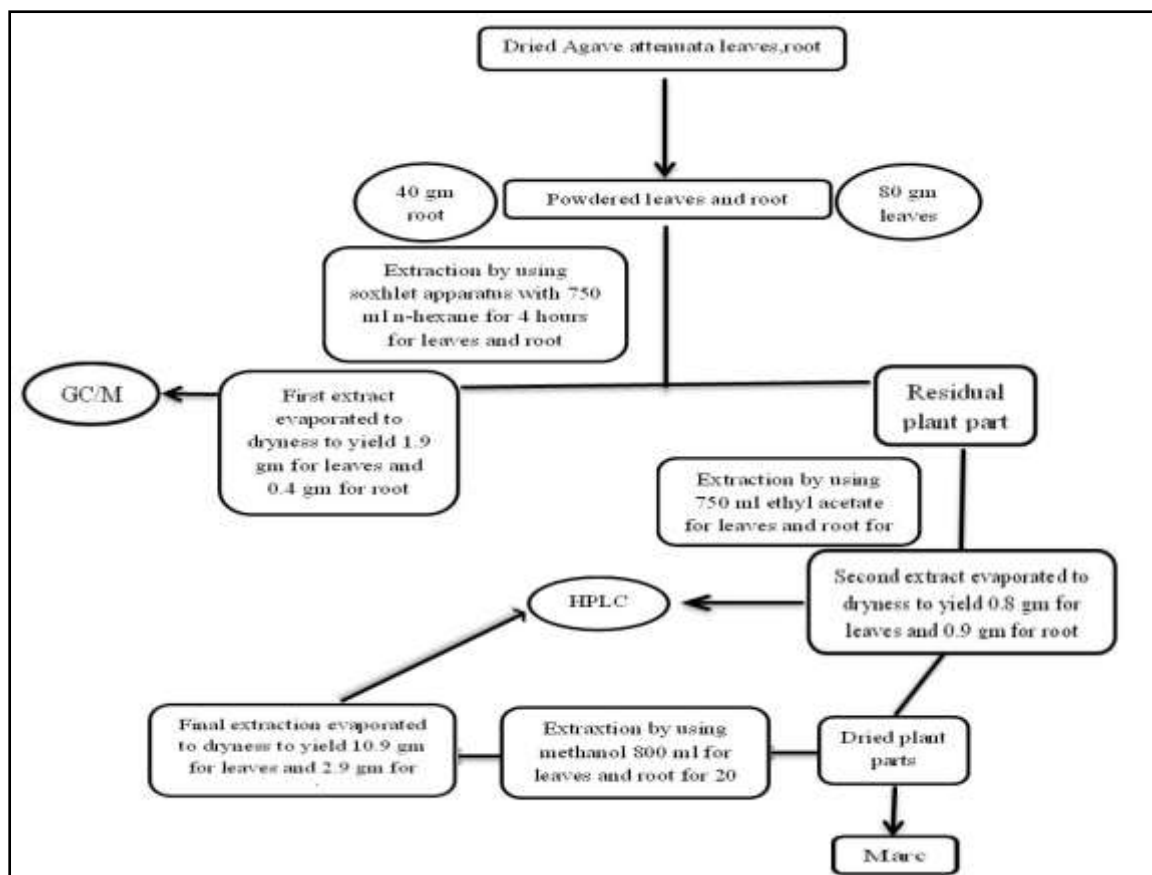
Dried Agave attenuata leaves,root

40 gm root

Powdered leaves and root

80 gm leaves

Extraction by using soxhlet apparatus with 750 ml n-hexane for 4 hours for leaves and root

GC/M

First extract evaporated to dryness to yield 1.9 gm for leaves and 0.4 gm for root

Residual plant part

Extraction by using 750 ml ethyl acetate for leaves and root for

HPLC

Second extract evaporated to dryness to yield 0.8 gm for leaves and 0.9 gm for root

Final extraction evaporated to dryness to yield 10.9 gm for leaves and 2.9 gm for

Extraxtion by using methanol 800 ml for leaves and root for 20

Dried plant parts

Marc